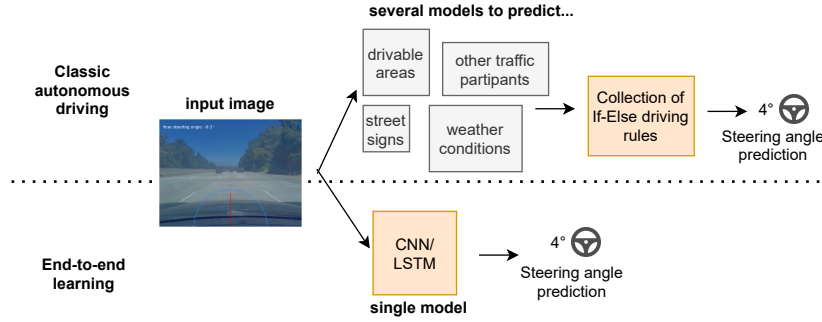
several models to predict...

Classic autonomous driving

input image

true steering angle: -8.1°

drivable areas

other traffic partipants

street signs

weather conditions

Collection of If-Else driving rules

4°

Steering angle prediction

End-to-end learning

CNN/ LSTM

4°

Steering angle prediction

single model